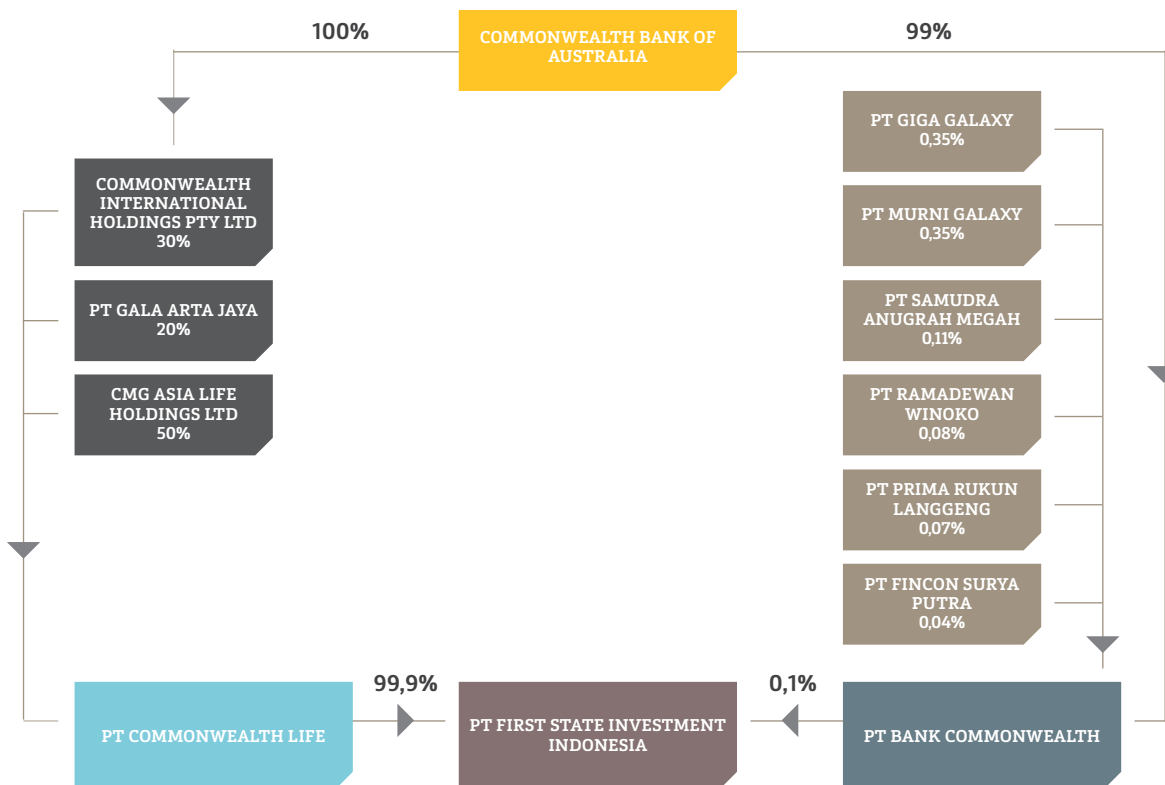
100%

COMMONWEALTH BANK OF AUSTRALIA

99%

COMMONWEALTH INTERNATIONAL HOLDINGS PTY LTD
30%

PT GALA ARTA JAYA
20%

CMG ASIA LIFE HOLDINGS LTD
50%

PT GIGA GALAXY
0,35%

PT MURNI GALAXY
0,35%

PT SAMUDRA ANUGRAH MEGAH
0,11%

PT RAMADEWAN WINOKO
0,08%

PT PRIMA RUKUN LANGGENG
0,07%

PT FINCON SURYA PUTRA
0,04%

99,9%

0,1%

PT COMMONWEALTH LIFE

PT FIRST STATE INVESTMENT INDONESIA

PT BANK COMMONWEALTH